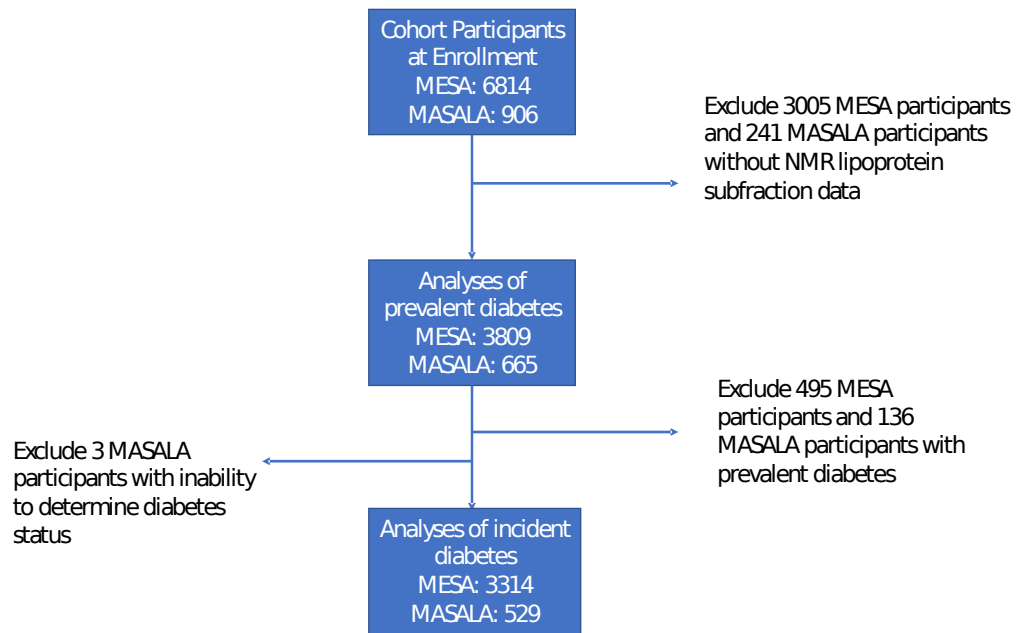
Cohort Participants at Enrollment
MESA: 6814
MASALA: 906

Exclude 3005 MESA participants and 241 MASALA participants without NMR lipoprotein subfraction data

Analyses of prevalent diabetes
MESA: 3809
MASALA: 665

Exclude 495 MESA participants and 136 MASALA participants with prevalent diabetes

Exclude 3 MASALA participants with inability to determine diabetes status

Analyses of incident diabetes
MESA: 3314
MASALA: 529